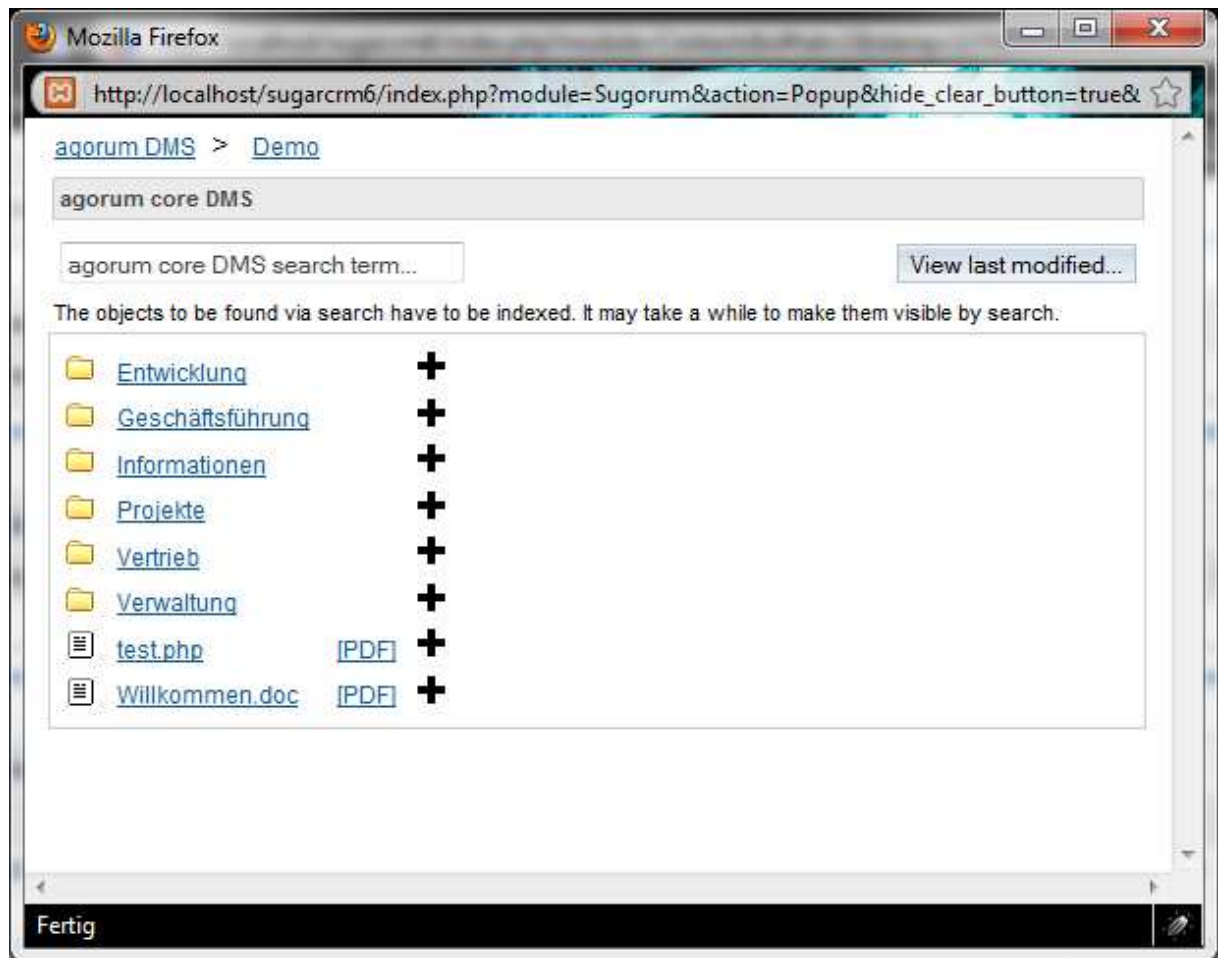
Mozilla Firefox

http://localhost/sugarcrm6/index.php?module=Sugorum&action=Popup&hide_clear_button=true&

agorum DMS > Demo

agorum core DMS

agorum core DMS search term...

View last modified...

The objects to be found via search have to be indexed. It may take a while to make them visible by search.

Entwicklung +
Geschäftsführung +
Informationen +
Projekte +
Vertrieb +
Verwaltung +
test.php [PDF] +
Willkommen.doc [PDF] +

Fertig